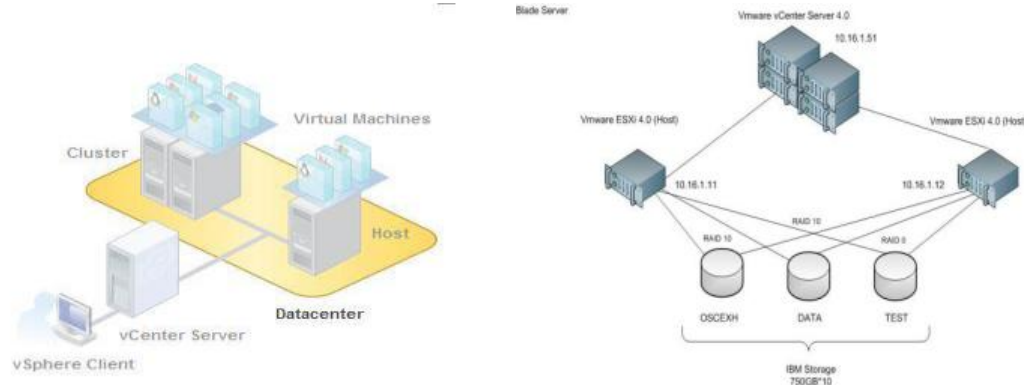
Virtual Machines

Cluster

Host

vCenter Server

Datacenter

vSphere Client

Blade Server

Vmware vCenter Server 4.0

10.16.1.51

Vmware ESXi 4.0 (Host)

Vmware ESXi 4.0 (Host

10.16.1.11

10.16.1.12

RAID 10

RAID 10

RAID 0

OSCEXH

DATA

TEST

IBM Storage
750GB*10